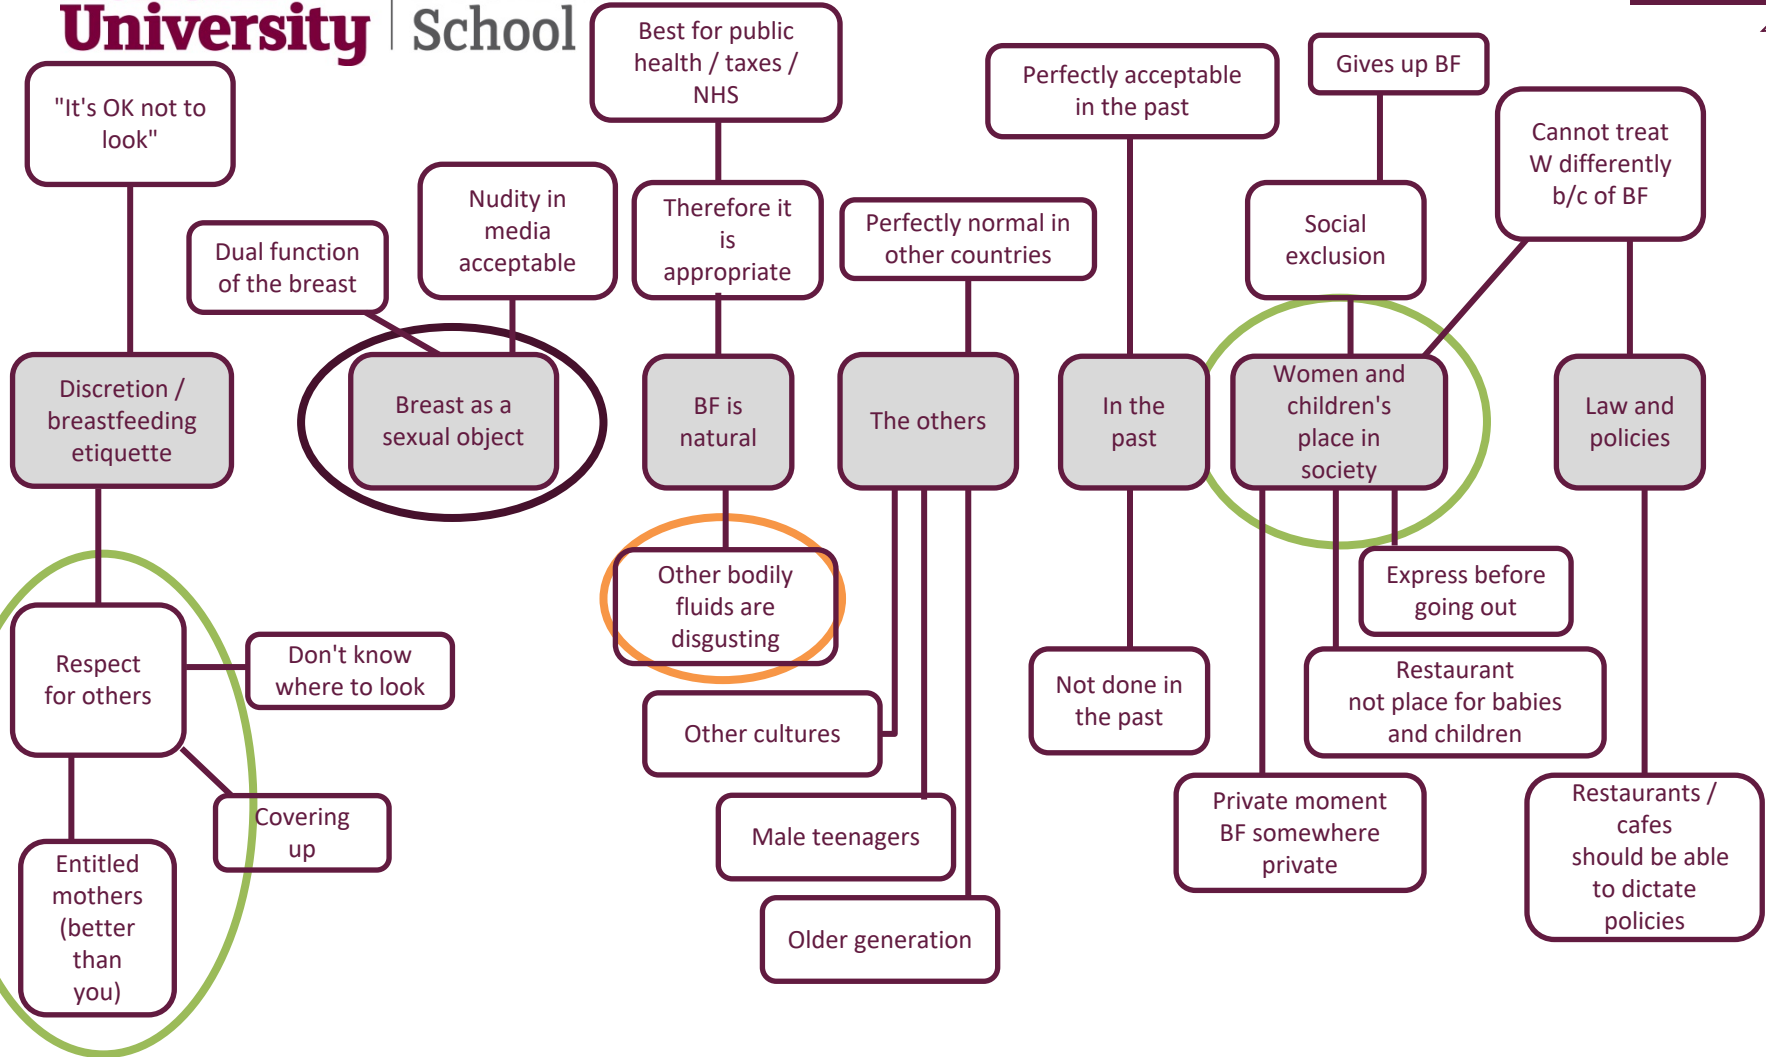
University | School

"It's OK not to look"

Dual function of the breast

Nudity in media acceptable

Best for public health / taxes / NHS

Therefore it is appropriate

Perfectly normal in other countries

Perfectly acceptable in the past

Gives up BF

Social exclusion

Cannot treat W differently b/c of BF

Discretion / breastfeeding etiquette

Breast as a sexual object

BF is natural

The others

In the past

Women and children's place in society

Law and policies

Other bodily fluids are disgusting

Express before going out

Respect for others

Don't know where to look

Covering up

Entitled mothers (better than you)

Other cultures

Male teenagers

Older generation

Not done in the past

Restaurant not place for babies and children

Private moment BF somewhere private

Restaurants / cafes should be able to dictate policies